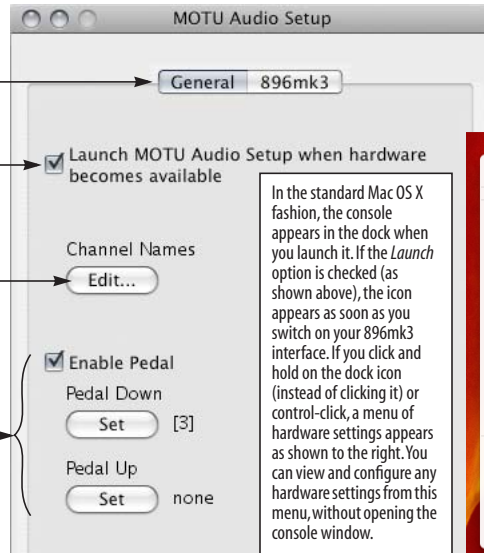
MOTU Audio Setup

General 896mk3

Launch MOTU Audio Setup when hardware becomes available

Channel Names

Edit...

Enable Pedal

Pedal Down

Set [3]

Pedal Up

Set none

In the standard Mac OS X fashion, the console appears in the dock when you launch it. If the *Launch* option is checked (as shown above), the icon appears as soon as you switch on your 896mk3 interface. If you click and hold on the dock icon (instead of clicking it) or control-click, a menu of hardware settings appears as shown to the right. You can view and configure any hardware settings from this menu, without opening the console window.